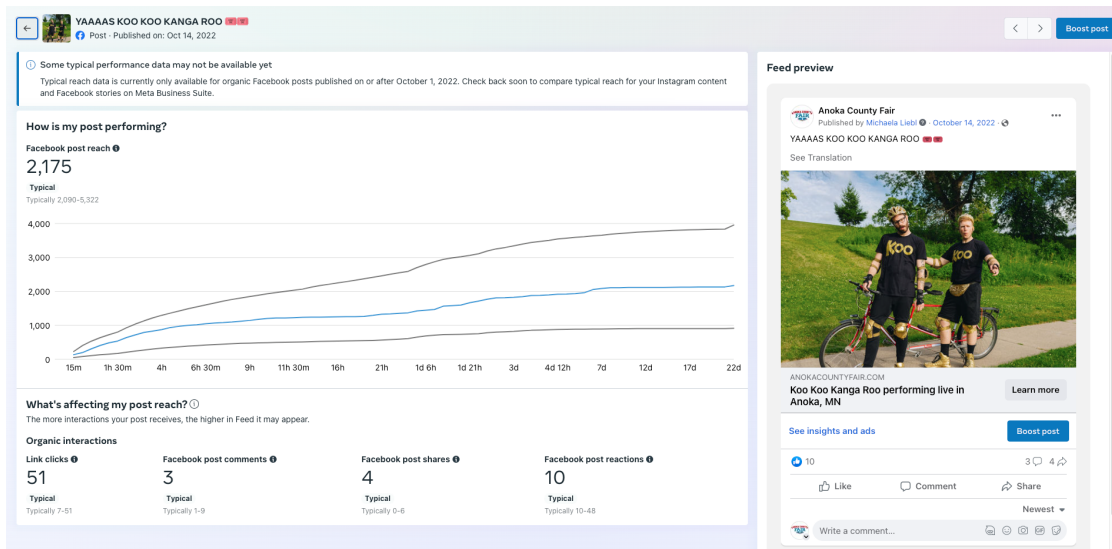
YAAAAS KOO KOO KANGA ROO 🎟️🎟️
Post · Published on: Oct 14, 2022

Boost post

Some typical performance data may not be available yet
Typical reach data is currently only available for organic Facebook posts published on or after October 1, 2022. Check back soon to compare typical reach for your Instagram content and Facebook stories on Meta Business Suite.

How is my post performing?

Facebook post reach
2,175
Typical
Typically 2,090-5,322

4,000
3,000
2,000
1,000
0
15m 1h 30m 4h 6h 30m 9h 11h 30m 16h 21h 1d 6h 1d 21h 3d 4d 12h 7d 12d 17d 22d

What's affecting my post reach?
The more interactions your post receives, the higher in Feed it may appear.

Organic interactions

Link clicks
51
Typical
Typically 7-51

Facebook post comments
3
Typical
Typically 1-9

Facebook post shares
4
Typical
Typically 0-6

Facebook post reactions
10
Typical
Typically 10-48

Feed preview

Anoka County Fair
Published by Michaela Liebl · October 14, 2022 ·
YAAAAS KOO KOO KANGA ROO 🎟️🎟️
See Translation

KOO
KOO

ANOKACOUNTYFAIR.COM
Koo Koo Kanga Roo performing live in Anoka, MN
Learn more

See insights and ads
Boost post

10
3 4

Like Comment Share

Newest

Write a comment...